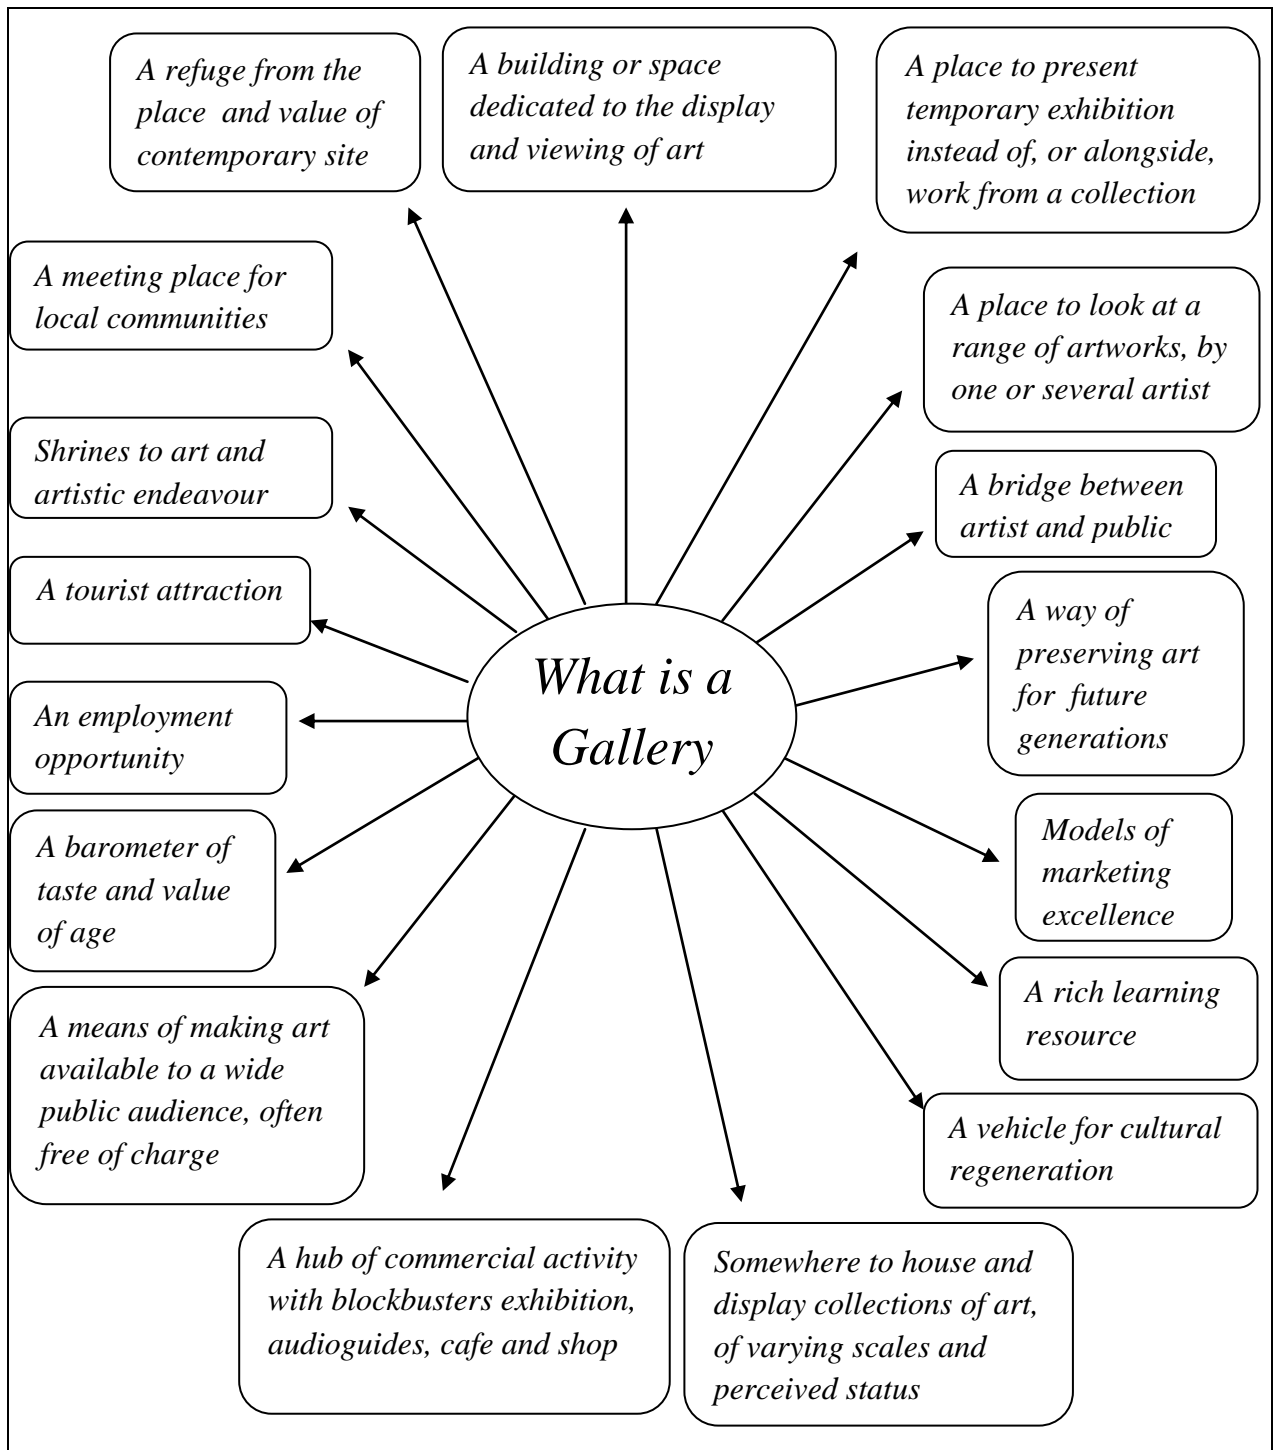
A refuge from the place and value of contemporary site

A building or space dedicated to the display and viewing of art

A place to present temporary exhibition instead of, or alongside, work from a collection

A meeting place for local communities

A place to look at a range of artworks, by one or several artist

Shrines to art and artistic endeavour

A bridge between artist and public

A tourist attraction

A way of preserving art for future generations

What is a Gallery

An employment opportunity

A barometer of taste and value of age

Models of marketing excellence

A rich learning resource

A means of making art available to a wide public audience, often free of charge

A vehicle for cultural regeneration

A hub of commercial activity with blockbusters exhibition, audioguides, cafe and shop

Somewhere to house and display collections of art, of varying scales and perceived status